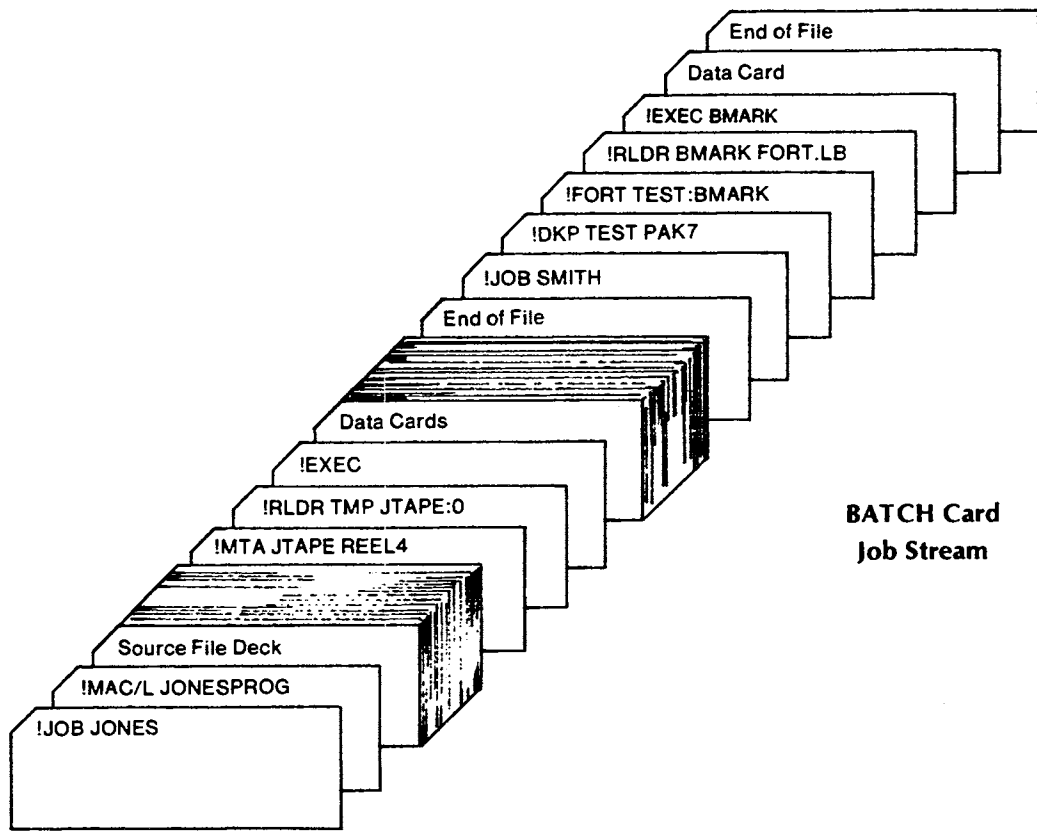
End of File

Data Card

!EXEC BMARK

!RLDR BMARK FORT.LB

!FORT TEST:BMARK

!DKP TEST PAK7

!JOB SMITH

End of File

Data Cards

!EXEC

!RLDR TMP JTAPE:0

!MTA JTAPE REEL4

Source File Deck

!MAC/L JONESPROG

!JOB JONES

BATCH Card Job Stream